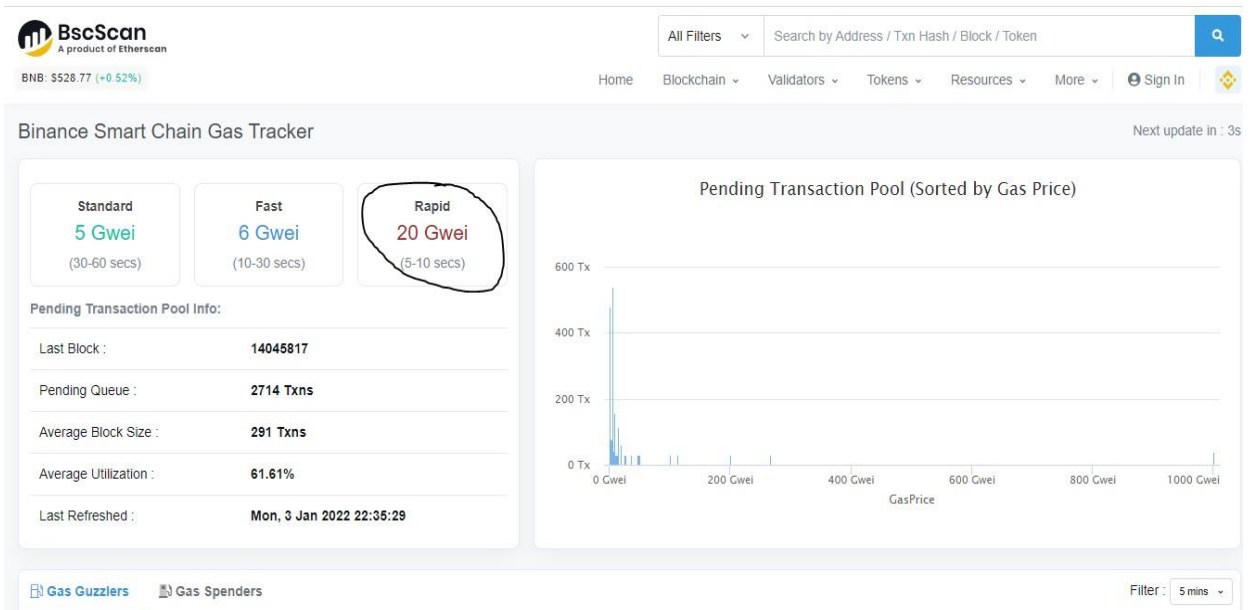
BscScan
A product of Etherscan

BNB: $528.77 (+0.52%)

All Filters
Search by Address / Txn Hash / Block / Token

Home Blockchain Validators Tokens Resources More Sign In

Binance Smart Chain Gas Tracker

Next update in : 3s

Standard
5 Gwei
(30-60 secs)

Fast
6 Gwei
(10-30 secs)

Rapid
20 Gwei
(5-10 secs)

Pending Transaction Pool Info:

| | |
|---|---|
| Last Block : | 14045817 |
| Pending Queue : | 2714 Txns |
| Average Block Size : | 291 Txns |
| Average Utilization : | 61.61% |
| Last Refreshed : | Mon, 3 Jan 2022 22:35:29 |

Pending Transaction Pool (Sorted by Gas Price)

600 Tx
400 Tx
200 Tx
0 Tx
0 Gwei
200 Gwei
400 Gwei
600 Gwei
800 Gwei
1000 Gwei
GasPrice

Gas Guzzlers
Gas Spenders

Filter : 5 mins